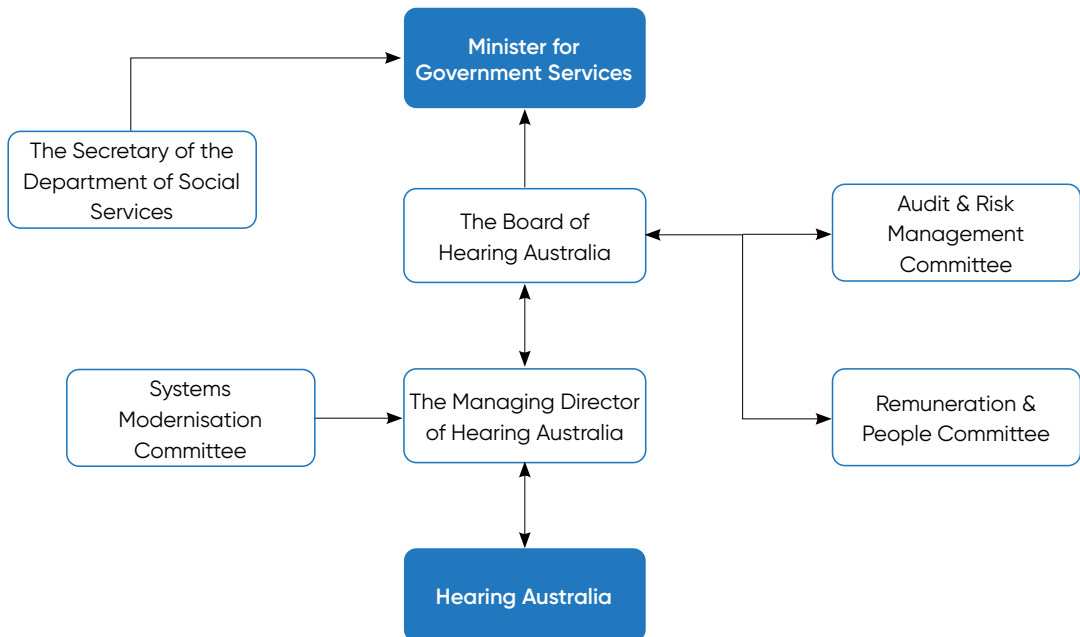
Minister for Government Services

The Secretary of the Department of Social Services

The Board of Hearing Australia

Audit & Risk Management Committee

Systems Modernisation Committee

The Managing Director of Hearing Australia

Remuneration & People Committee

Hearing Australia